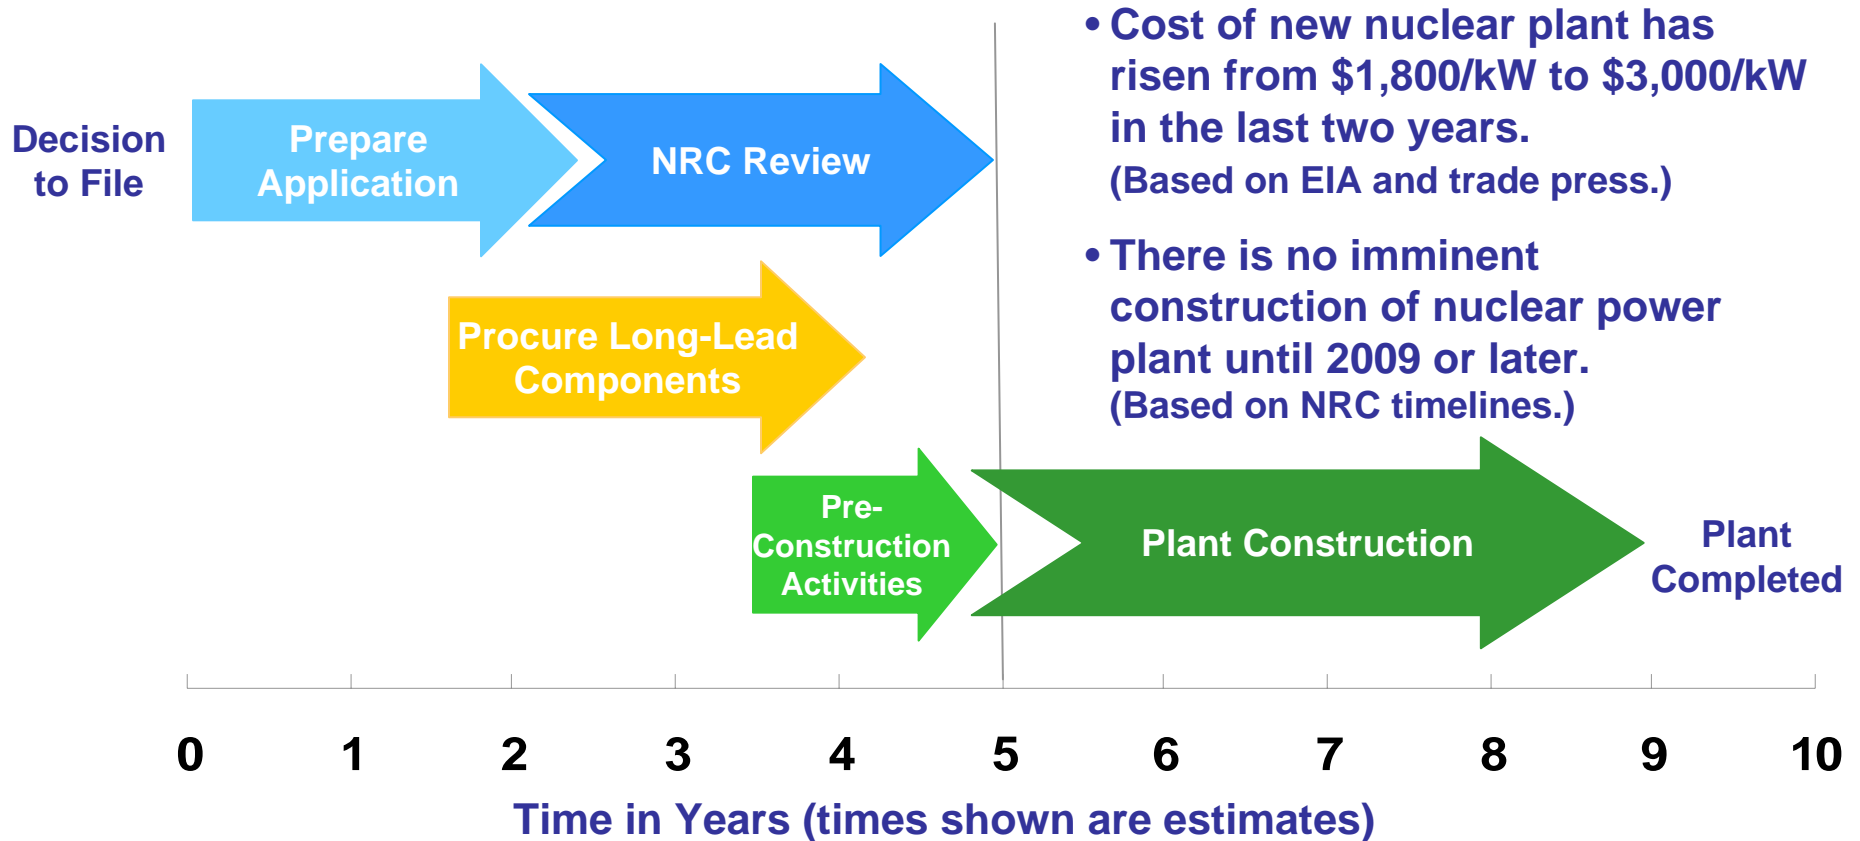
Decision to File

Prepare Application

NRC Review

Procure Long-Lead Components

Pre-Construction Activities

Plant Construction

Plant Completed

• Cost of new nuclear plant has risen from $1,800/kW to $3,000/kW in the last two years.
(Based on EIA and trade press.)

• There is no imminent construction of nuclear power plant until 2009 or later.
(Based on NRC timelines.)

0 1 2 3 4 5 6 7 8 9 10

Time in Years (times shown are estimates)